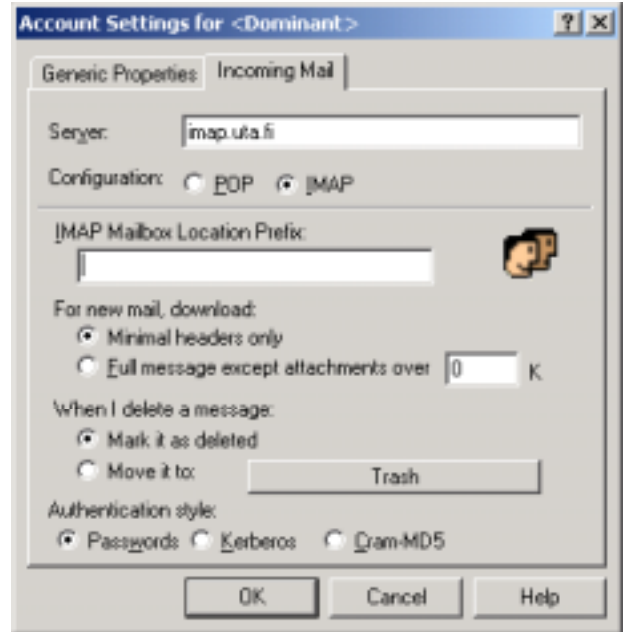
Account Settings for <Dominant>

?
X

Generic Properties
Incoming Mail

Server:
imap.uta.fi

Configuration:
POP
IMAP

IMAP Mailbox Location Prefix:

For new mail, download:
Minimal headers only
Full message except attachments over
0
K

When I delete a message:
Mark it as deleted
Move it to:
Trash

Authentication style:
Passwords
Kerberos
Cram-MD5

OK
Cancel
Help